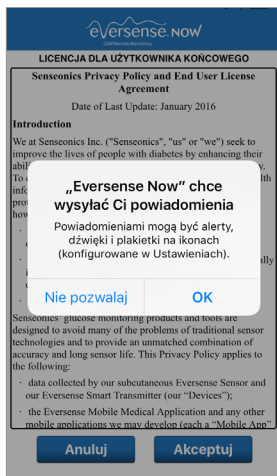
eversense NOW
CGM Remote Monitoring

LICENCJA DLA UŻYTKOWNIKA KOŃCOWEGO

Senseonics Privacy Policy and End User License Agreement

Date of Last Update: January 2016

Introduction

We at Senseonics Inc. ("Senseonics", "us" or "we") seek to improve the lives of people with diabetes by enhancing their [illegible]

„Eversense Now" chce wysyłać Ci powiadomienia

Powiadomieniami mogą być alerty, dźwięki i plakietki na ikonach (konfigurowane w Ustawieniach).

Nie pozwalaj OK

Senseonics' glucose monitoring products and tools are designed to avoid many of the problems of traditional sensor technologies and to provide an unmatched combination of accuracy and long sensor life. This Privacy Policy applies to the following:

data collected by our subcutaneous Eversense Sensor and our Eversense Smart Transmitter (our "Devices");

the Eversense Mobile Medical Application and any other mobile applications we may develop (each a "Mobile App"

Anuluj Akceptuj